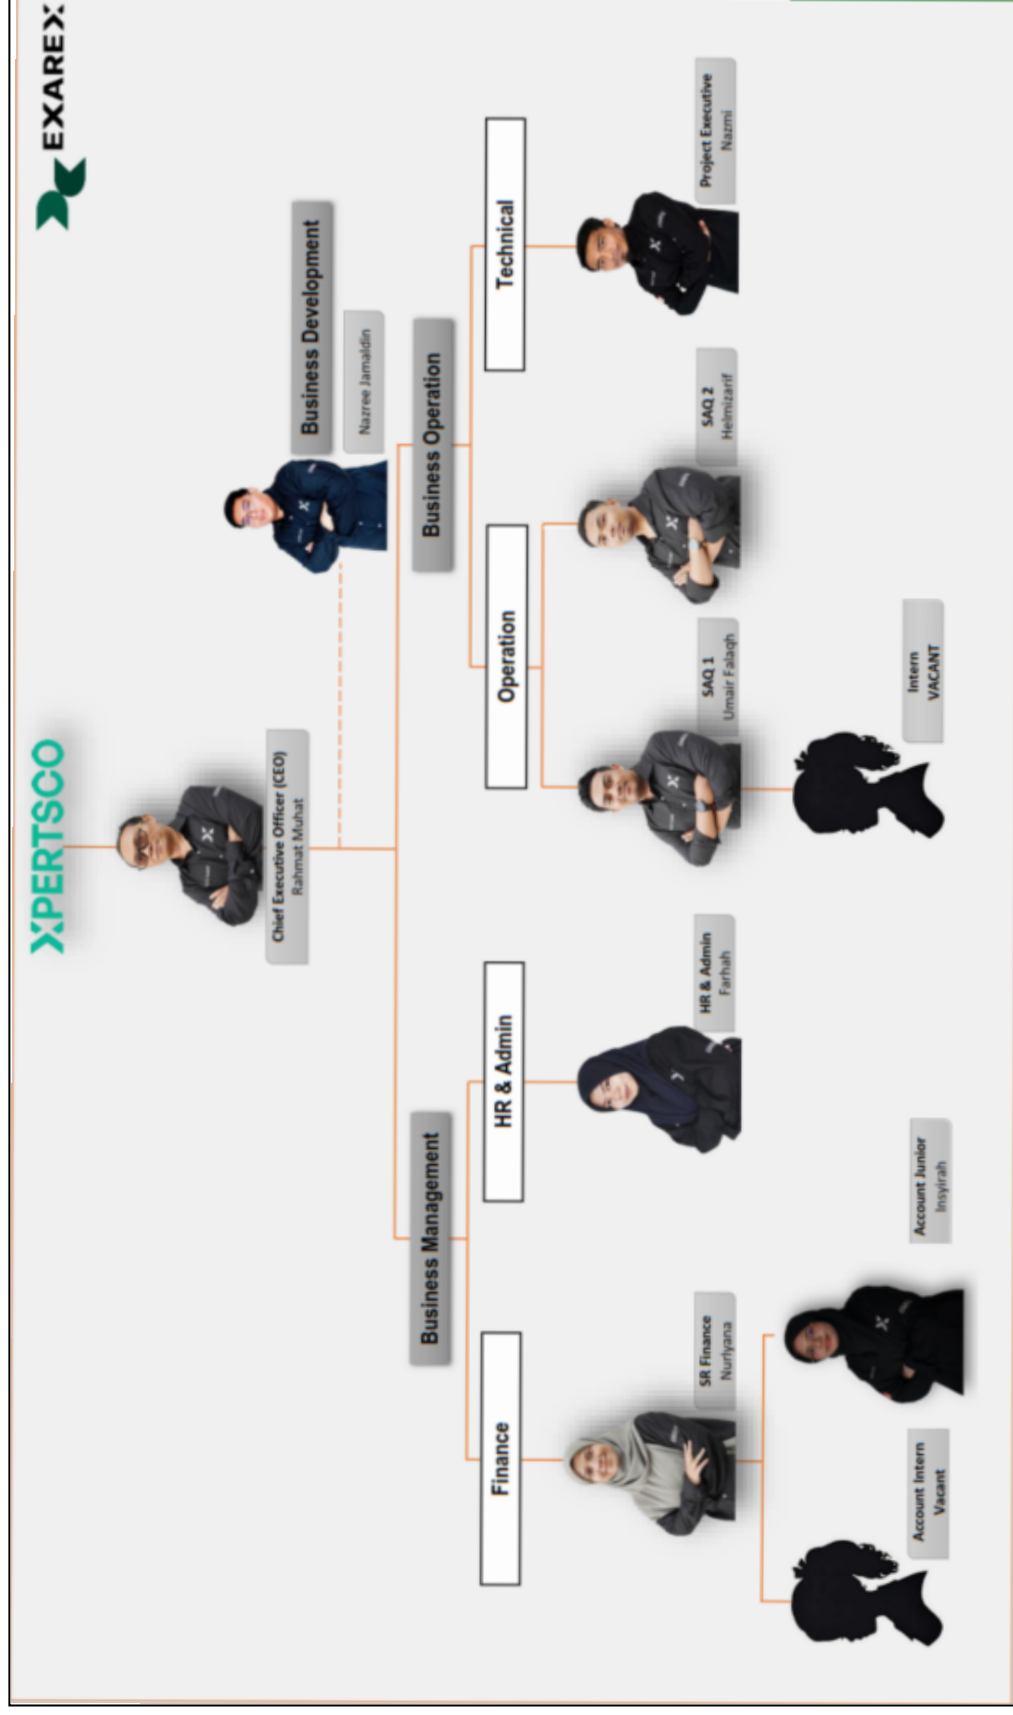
EXAREX

XPERTSCO

Chief Executive Officer (CEO)
Rahmat Muhat

Business Development
Nazree Jamaldin

Business Management

Business Operation

Finance

HR & Admin

Operation

Technical

SR Finance
Nurlyana

HR & Admin
Farhah

SAQ 1
Umair Falagh

SAQ 2
Helmizarif

Project Executive
Nazmi

Account Intern
Vacant

Account Junior
Insyirah

Intern
VACANT